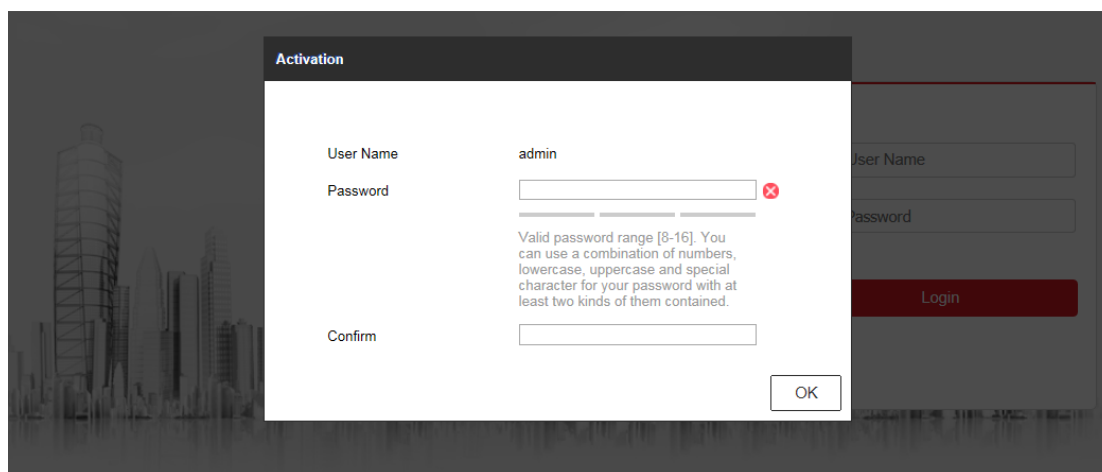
Activation

User Name admin

Password

Valid password range [8-16]. You can use a combination of numbers, lowercase, uppercase and special character for your password with at least two kinds of them contained.

Confirm

OK

User Name

Password

Login